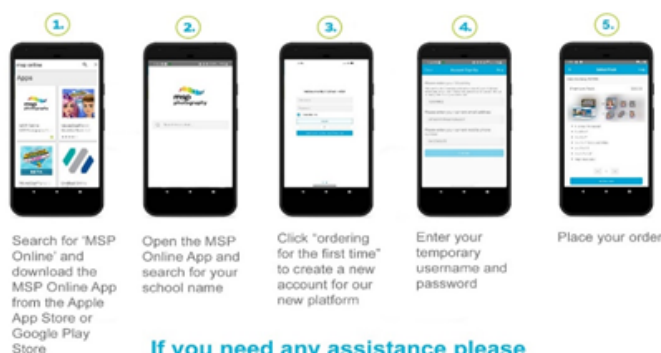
1.

2.

3.

4.

5.

Apps

msp photography

Search for 'MSP Online' and download the MSP Online App from the Apple App Store or Google Play Store

Open the MSP Online App and search for your school name

Click "ordering for the first time" to create a new account for our new platform

Enter your temporary username and password

Place your order

If you need any assistance please